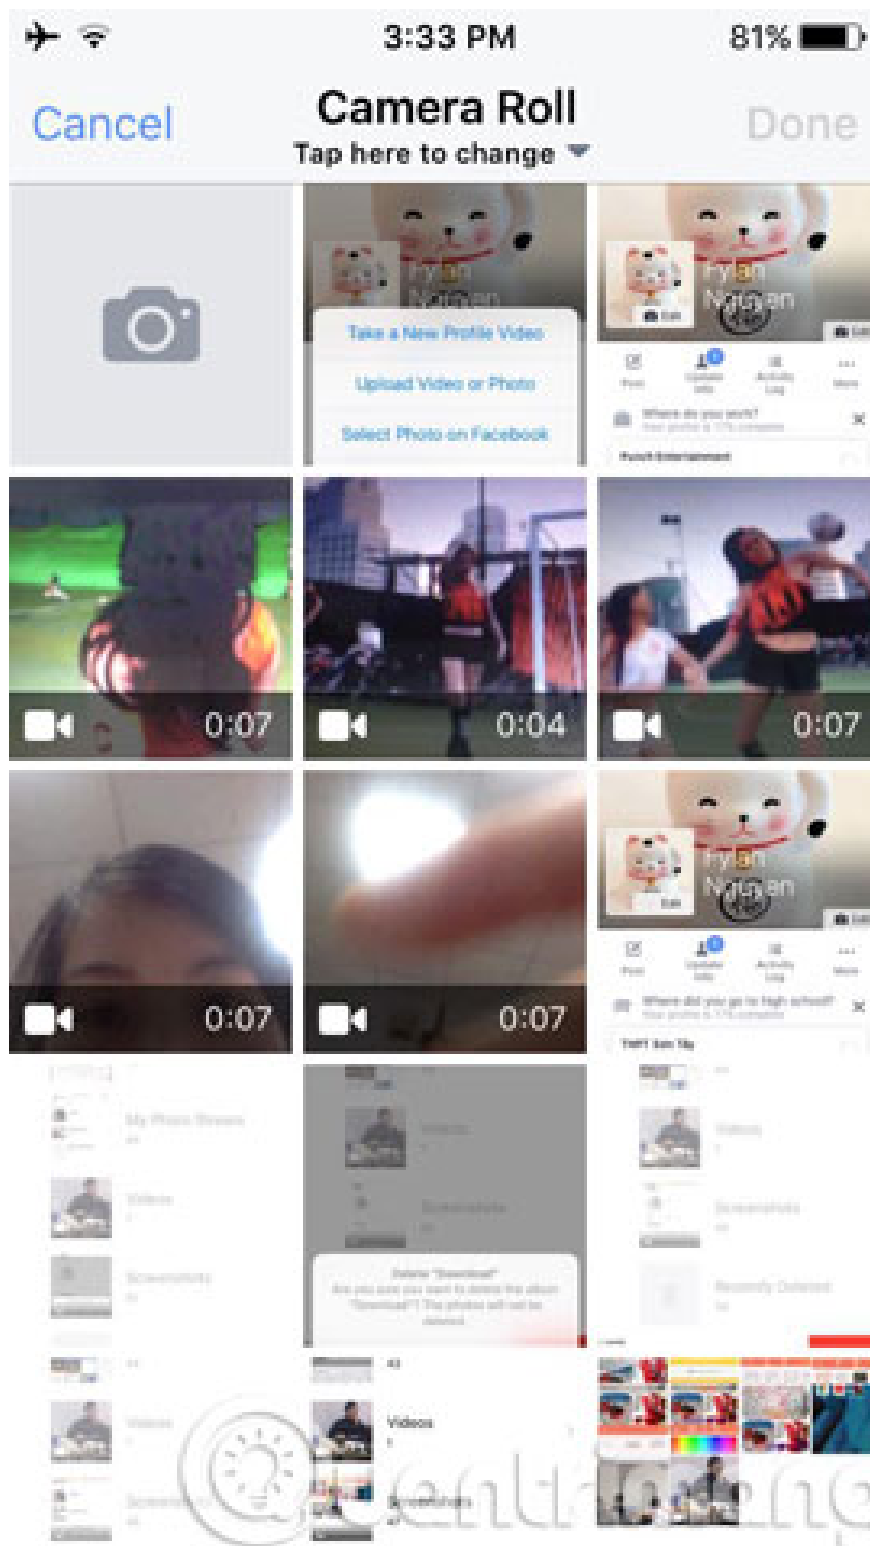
3:33 PM
81%

Cancel
Camera Roll
Tap here to change
Done

Take a New Profile Video
Upload Video or Photo
Select Photo on Facebook

Where do you work?

0:07
0:04
0:07
0:07
0:07

Where did you go to high school?

My Photo Stream
Videos
Screenshots

Videos
Screenshots
Delete "Download"
Are you sure you want to delete the album "Download"? The photos will not be deleted.

Videos
Screenshots
Recently Deleted

Videos
Screenshots

Videos
Screenshots

Quantrimang